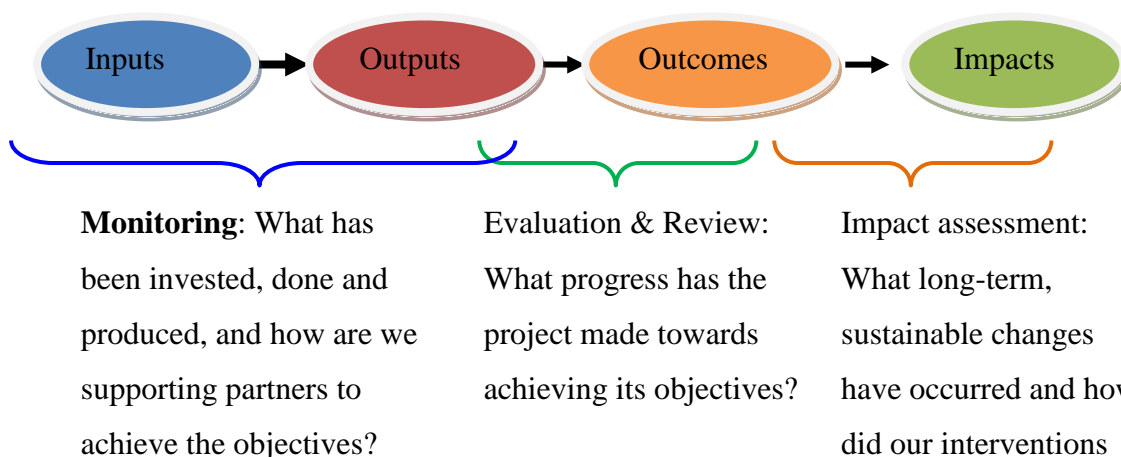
Inputs

Outputs

Outcomes

Impacts

**Monitoring**: What has been invested, done and produced, and how are we supporting partners to achieve the objectives?

Evaluation & Review: What progress has the project made towards achieving its objectives?

Impact assessment: What long-term, sustainable changes have occurred and ho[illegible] did our interventions